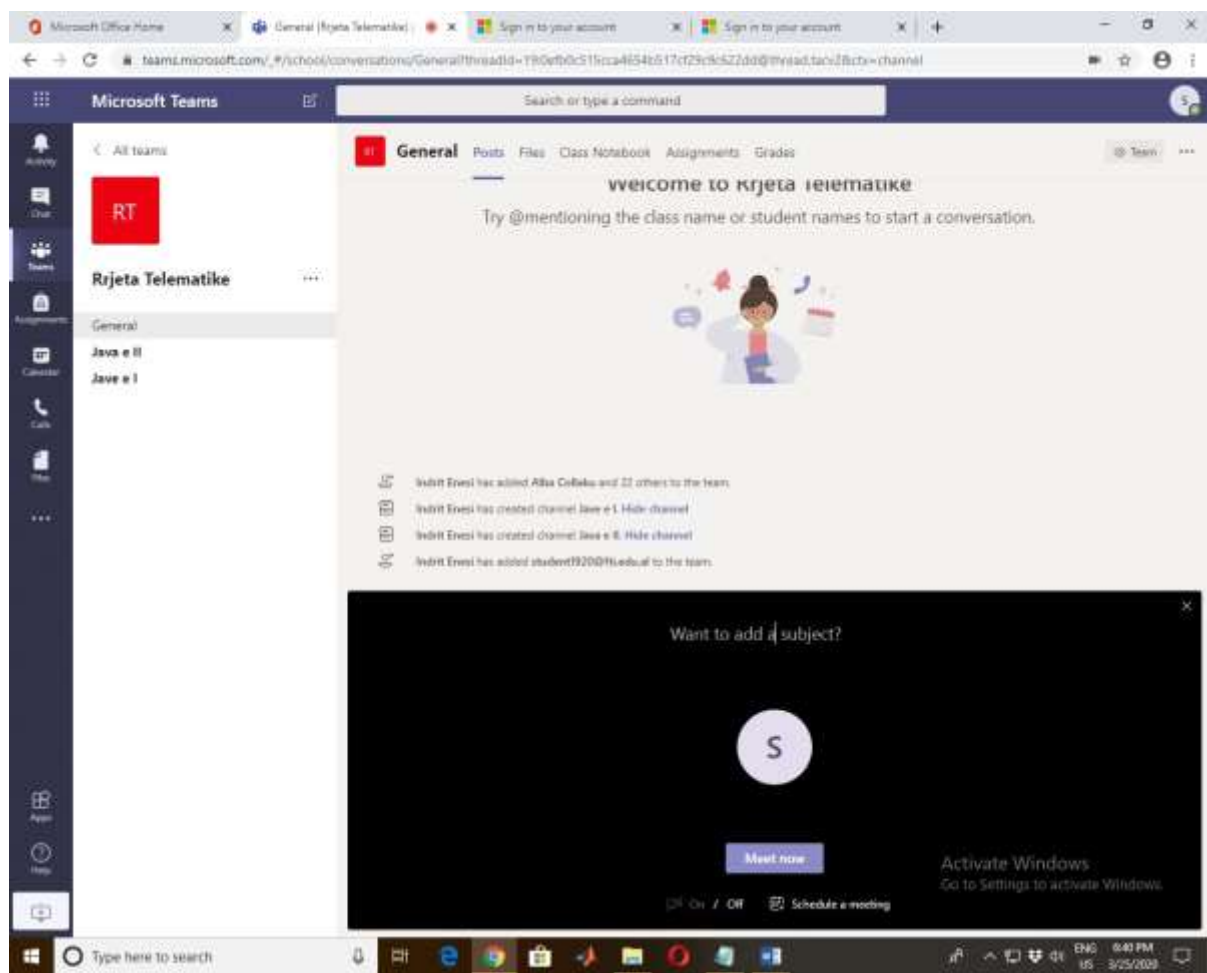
Microsoft Office Home
General (Rrjeta Telematike)
Sign in to your account
Sign in to your account

teams.microsoft.com/_#/school/conversations/General?threadId=19:0efb0c515cca4654b517cf29c9c622dd@thread.tacv2&ctx=channel

Microsoft Teams
Search or type a command

Activity
Chat
Teams
Assignments
Calendar
Calls
Files
...
Apps
Help

< All teams
RT
Rrjeta Telematike ...
General
Java e II
Jave e I

RT General Posts Files Class Notebook Assignments Grades
Team ...

Welcome to Rrjeta Telematike
Try @mentioning the class name or student names to start a conversation.

Indrit Enesi has added Alba Collaku and 22 others to the team.
Indrit Enesi has created channel Jave e I. Hide channel
Indrit Enesi has created channel Java e II. Hide channel
Indrit Enesi has added student1920@fti.edu.al to the team.

Want to add a subject?
S
Meet now
On / Off
Schedule a meeting

Activate Windows
Go to Settings to activate Windows.

Type here to search
ENG US 6:40 PM 3/25/2020